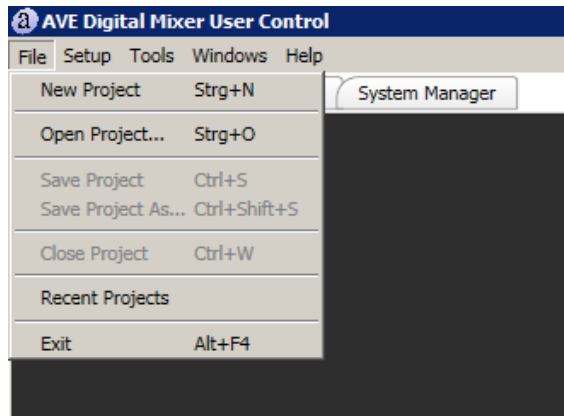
AVE Digital Mixer User Control

File Setup Tools Windows Help

New Project Strg+N

Open Project... Strg+O

Save Project Ctrl+S

Save Project As... Ctrl+Shift+S

Close Project Ctrl+W

Recent Projects

Exit Alt+F4

System Manager